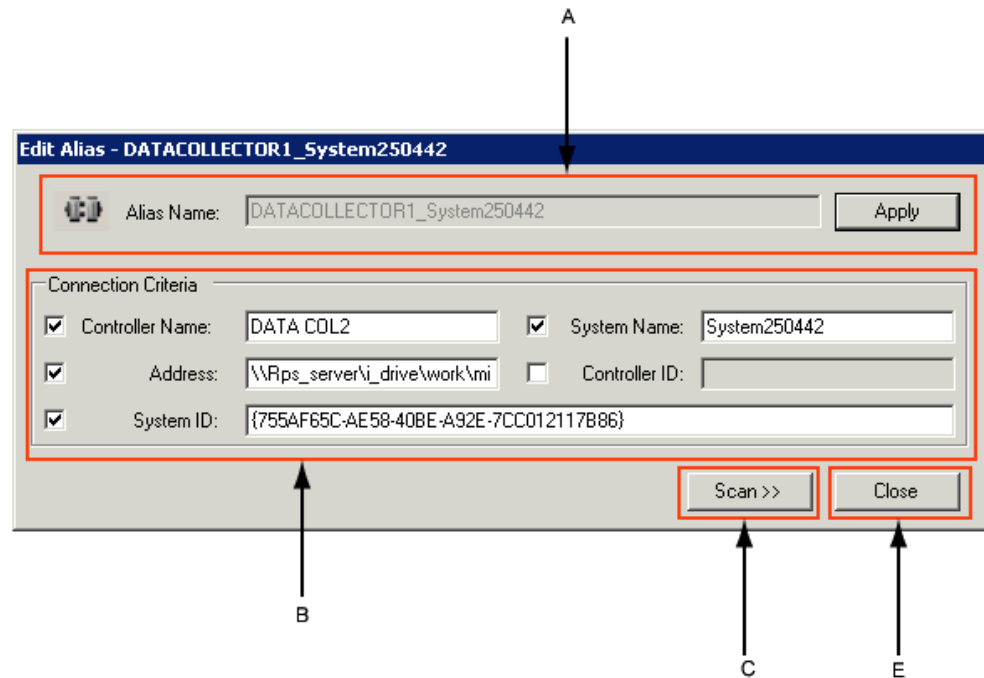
A

Edit Alias - DATACOLLECTOR1_System250442

Alias Name: DATACOLLECTOR1_System250442 Apply

Connection Criteria

Controller Name: DATA COL2

System Name: System250442

Address: \\Rps_server\i_drive\work\mi

Controller ID:

System ID: {755AF65C-AE58-40BE-A92E-7CC012117B86}

Scan >>

Close

B

C

E